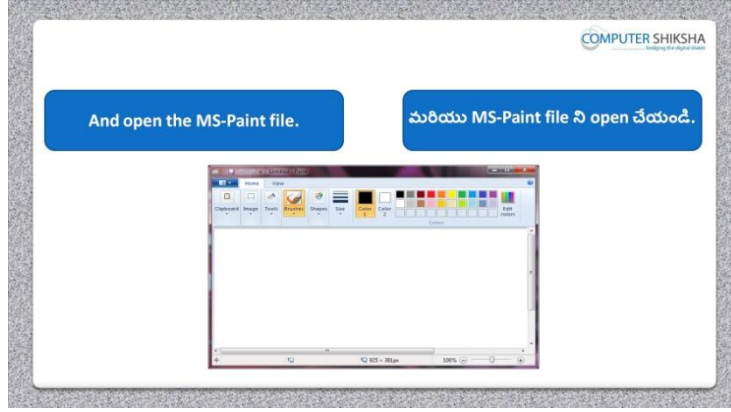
COMPUTER SHIKSHA
bridging the digital divide

And open the MS-Paint file.

మరియు MS-Paint file ని open చేయండి.

Home View

Clipboard Image Tools Brushes Shapes Size Color 1 Color 2 Edit colors

Colors

825 × 381px

100%